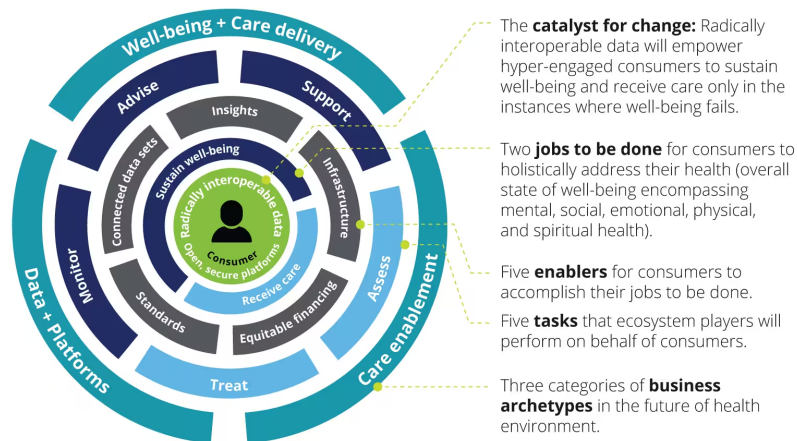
Well-being + Care delivery

Advise

Support

Insights

Connected data sets

Sustain well-being

Infrastructure

Radically interoperable data

Consumer

Open, secure platforms

Receive care

Monitor

Standards

Equitable financing

Assess

Treat

Data + Platforms

Care enablement

The **catalyst for change:** Radically interoperable data will empower hyper-engaged consumers to sustain well-being and receive care only in the instances where well-being fails.

Two **jobs to be done** for consumers to holistically address their health (overall state of well-being encompassing mental, social, emotional, physical, and spiritual health).

Five **enablers** for consumers to accomplish their jobs to be done.

Five **tasks** that ecosystem players will perform on behalf of consumers.

Three categories of **business archetypes** in the future of health environment.